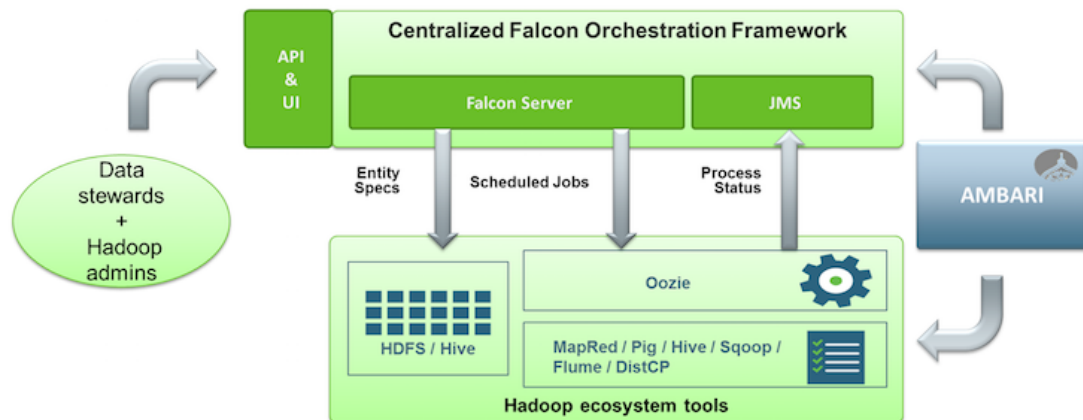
API
&
UI

Centralized Falcon Orchestration Framework

Falcon Server

JMS

Entity
Specs

Scheduled Jobs

Process
Status

Data
stewards
+
Hadoop
admins

AMBARI

Oozie

HDFS / Hive

MapRed / Pig / Hive / Sqoop /
Flume / DistCP

Hadoop ecosystem tools